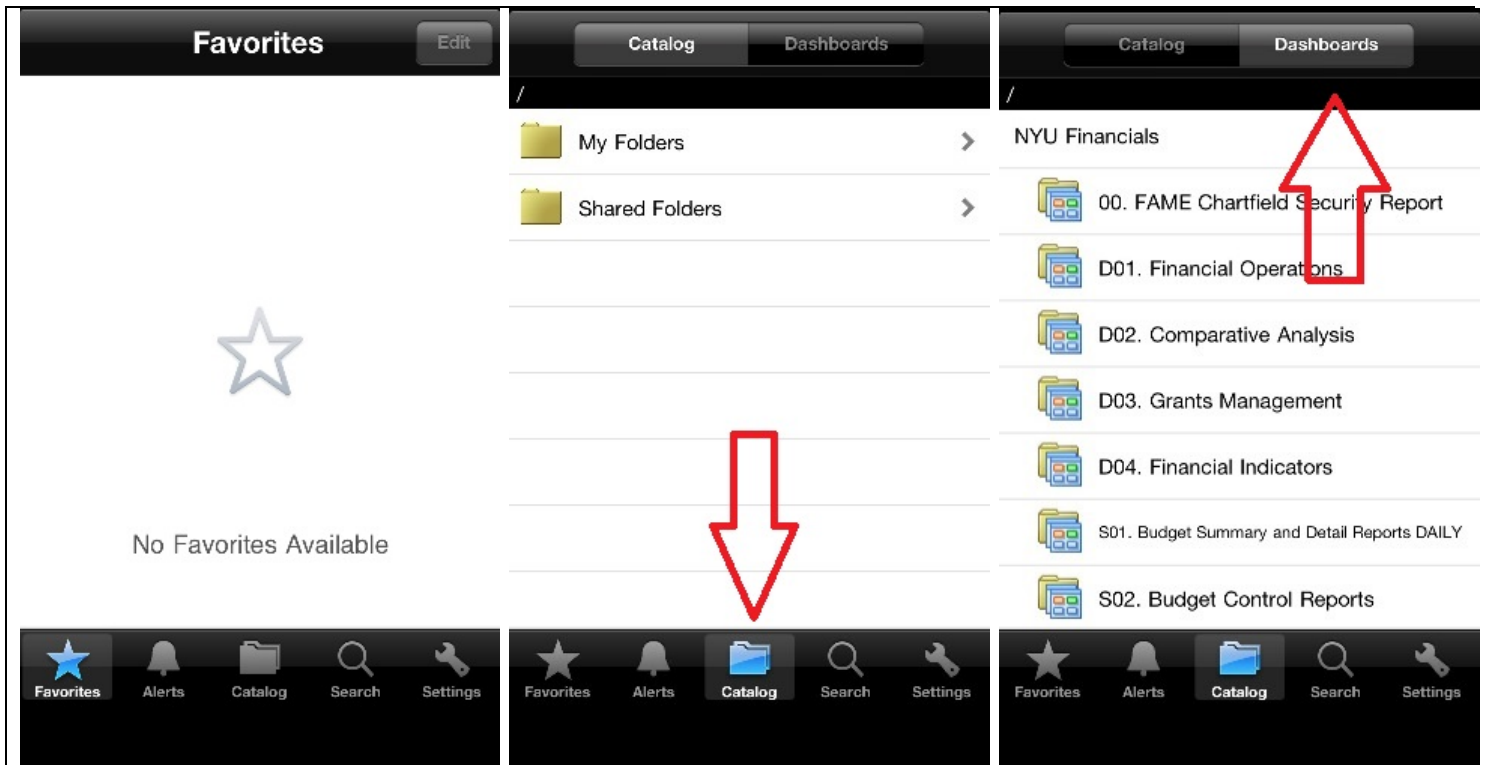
Favorites

Edit

No Favorites Available

Favorites Alerts Catalog Search Settings

Catalog Dashboards

/

My Folders

Shared Folders

Favorites Alerts Catalog Search Settings

Catalog Dashboards

/

NYU Financials

00. FAME Chartfield Security Report

D01. Financial Operations

D02. Comparative Analysis

D03. Grants Management

D04. Financial Indicators

S01. Budget Summary and Detail Reports DAILY

S02. Budget Control Reports

Favorites Alerts Catalog Search Settings